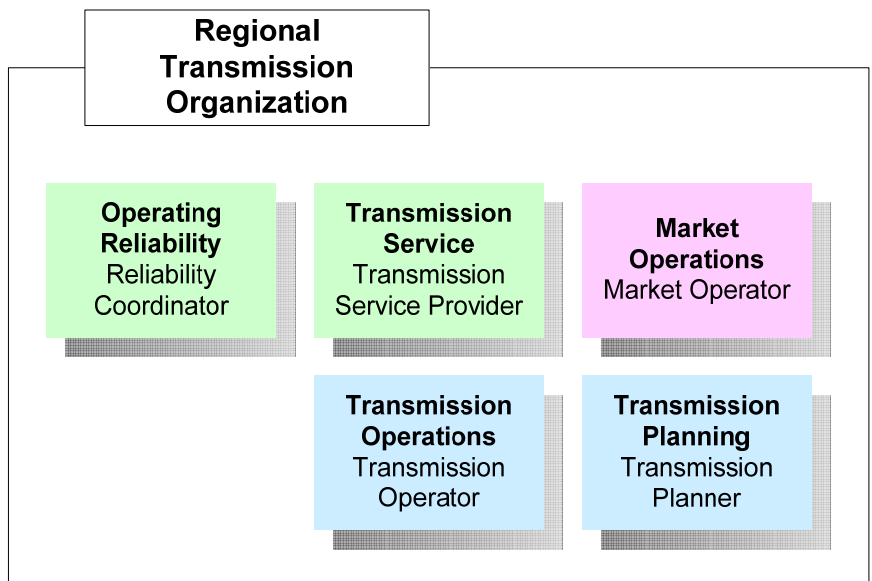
Regional Transmission Organization

Operating Reliability
Reliability Coordinator

Transmission Service
Transmission Service Provider

Market Operations
Market Operator

Transmission Operations
Transmission Operator

Transmission Planning
Transmission Planner